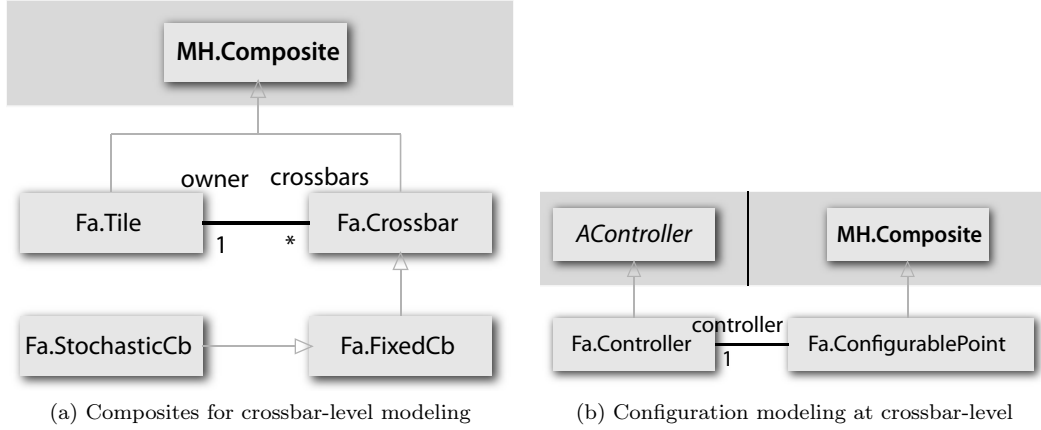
MH.Composite

owner crossbars

Fa.Tile

1

*

Fa.Crossbar

Fa.StochasticCb

Fa.FixedCb

(a) Composites for crossbar-level modeling

AController

MH.Composite

controller

Fa.Controller

1

Fa.ConfigurablePoint

(b) Configuration modeling at crossbar-level